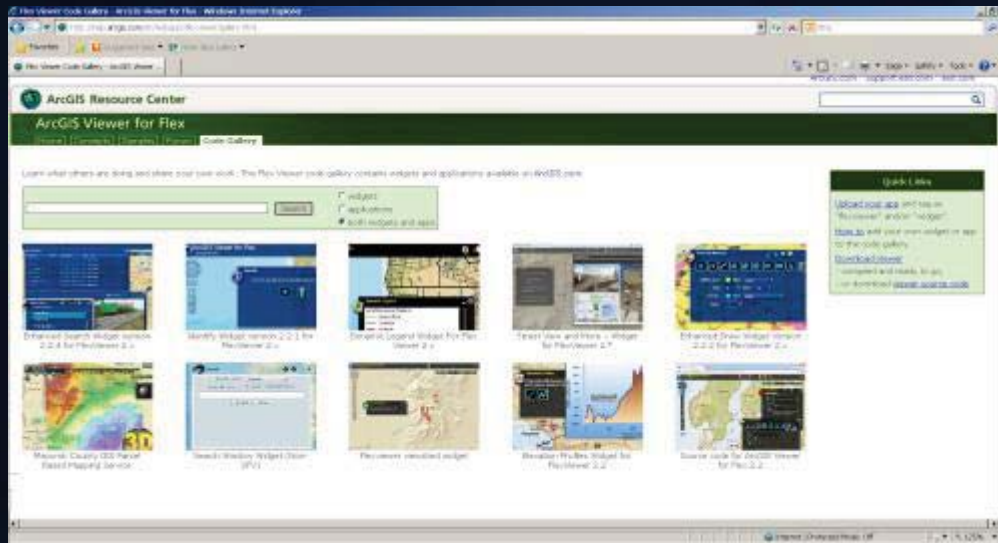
Flex Viewer Code Gallery - ArcGIS Viewer for Flex - Windows Internet Explorer

Favorites

Flex Viewer Code Gallery - ArcGIS Viewer ...

ArcGIS Resource Center

ArcGIS Viewer for Flex

Home | Concepts | Samples | Forum | Code Gallery

Learn what others are doing and share your own work. The Flex Viewer code gallery contains widgets and applications available on ArcGIS.com.

Search

widgets
applications
both widgets and apps

Quick Links

Upload your app and tag as "flexviewer" and/or "widget".

How to add your own widget or app to the code gallery.

Download Viewer
- compiled and ready to go
- or download viewer source code

Enhanced Search Widget version 2.2.4 for FlexViewer 2.x

Identify Widget version 2.2.1 for FlexViewer 2.x

Dynamic Legend Widget For Flex Viewer 2.x

Street View and More... Widget for FlexViewer 2.*

Enhanced Draw Widget version 2.2.2 for FlexViewer 2.x

Macomb County GIS Parcel Based Mapping Service

Search Window Widget Open (IPV)

Flexviewer Vanished widget

Elevation Profiles Widget for FlexViewer 2.2

Source code for ArcGIS Viewer for Flex 2.2

3D

Internet | Protected Mode: Off

125%